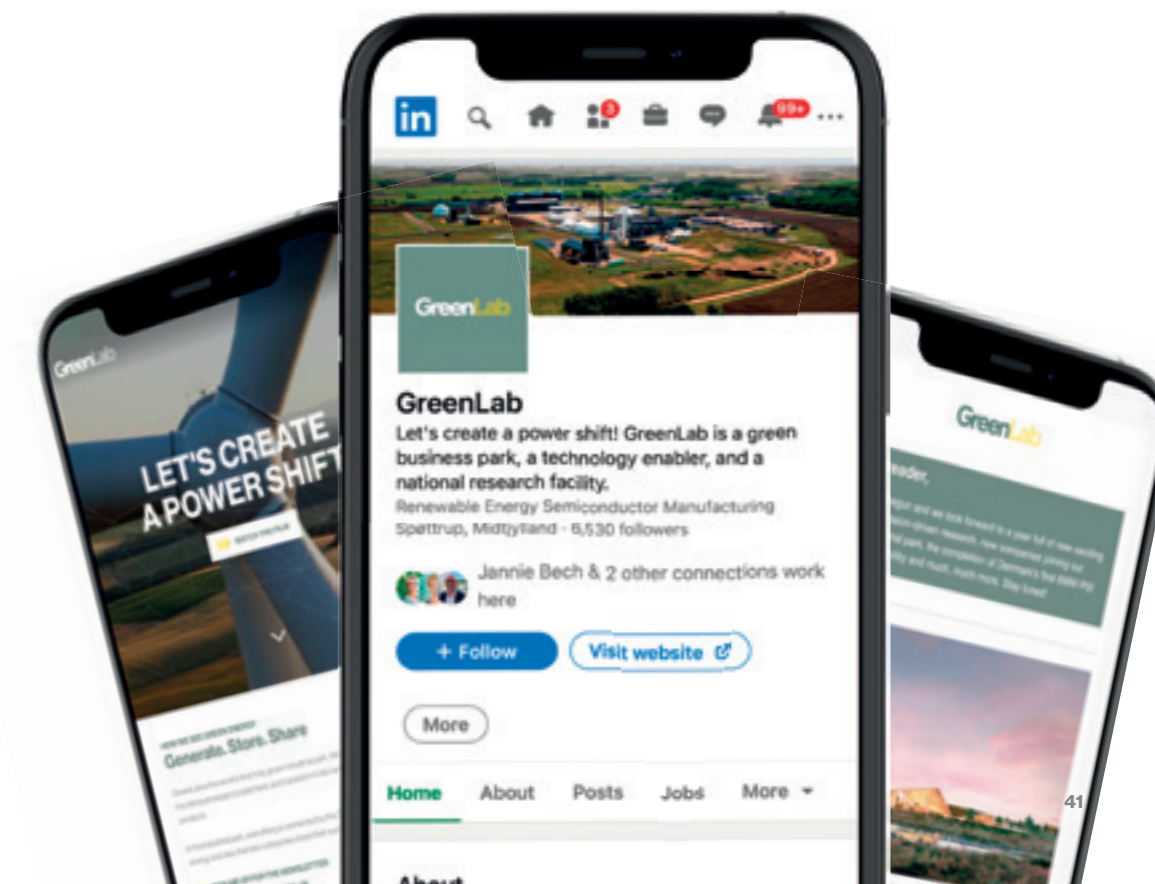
GreenLab

LET'S CREATE A POWER SHIFT

WATCH THE FILM

Generate. Store. Share

in

3

99+

GreenLab

GreenLab

Let's create a power shift! GreenLab is a green business park, a technology enabler, and a national research facility.

Renewable Energy Semiconductor Manufacturing

Spøttrup, Midtjylland · 6,530 followers

Jannie Bech & 2 other connections work here

+ Follow

Visit website

More

Home

About

Posts

Jobs

More

About

GreenLab

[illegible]eader,

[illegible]

41